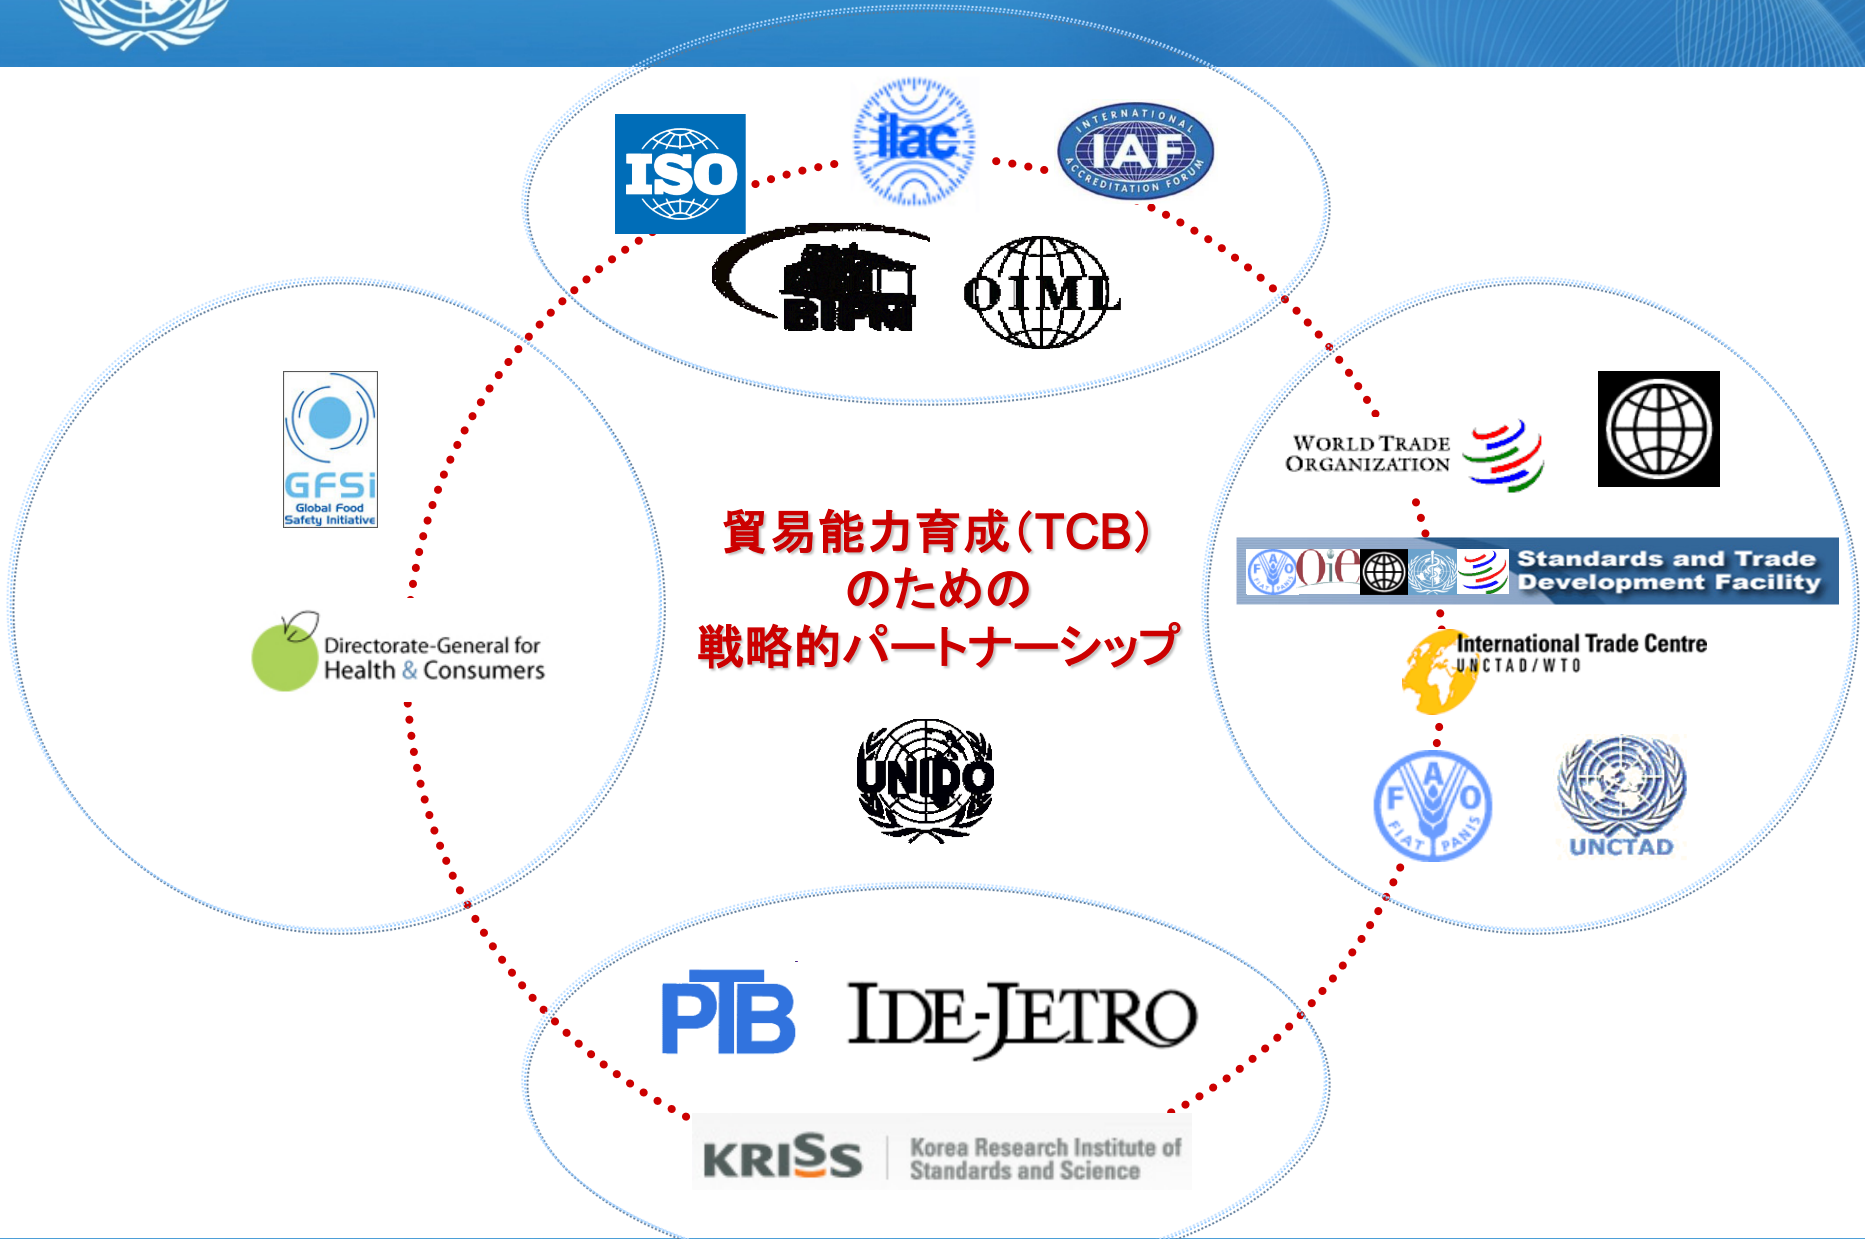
ISO

ilac

INTERNATIONAL IAF ACCREDITATION FORUM

BIPM

OIML

GFSi Global Food Safety Initiative

Directorate-General for Health & Consumers

貿易能力育成(TCB)
のための
戦略的パートナーシップ

UNIDO

WORLD TRADE ORGANIZATION

FAO OIE

Standards and Trade Development Facility

International Trade Centre UNCTAD/WTO

FAO FIAT PANIS

UNCTAD

PTB

IDE-JETRO

KRISS Korea Research Institute of Standards and Science